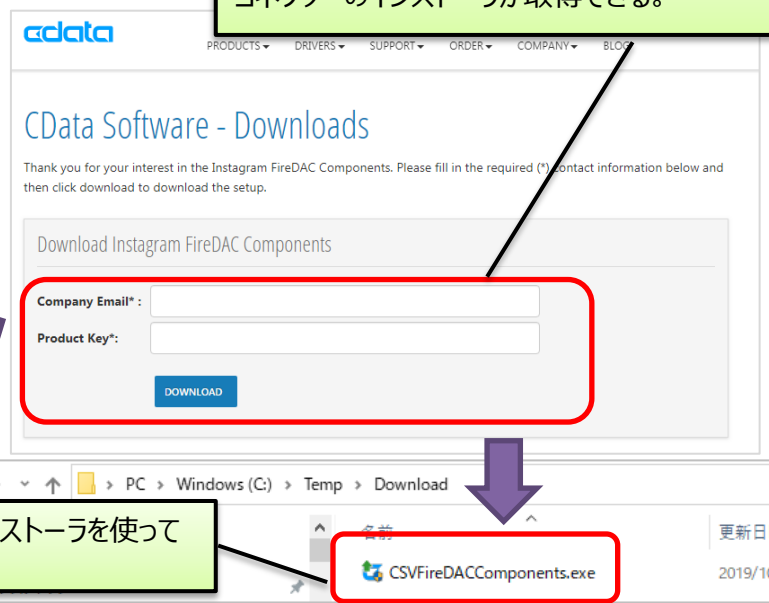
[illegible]インストーラが取得できる。

cdata

PRODUCTS DRIVERS SUPPORT ORDER COMPANY BLOG

CData Software - Downloads

Thank you for your interest in the Instagram FireDAC Components. Please fill in the required (*) contact information below and then click download to download the setup.

Download Instagram FireDAC Components

Company Email* :

Product Key*:

DOWNLOAD

PC › Windows (C:) › Temp › Download

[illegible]ストーラを使って

名前

更新日

CSVFireDACComponents.exe

2019/1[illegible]